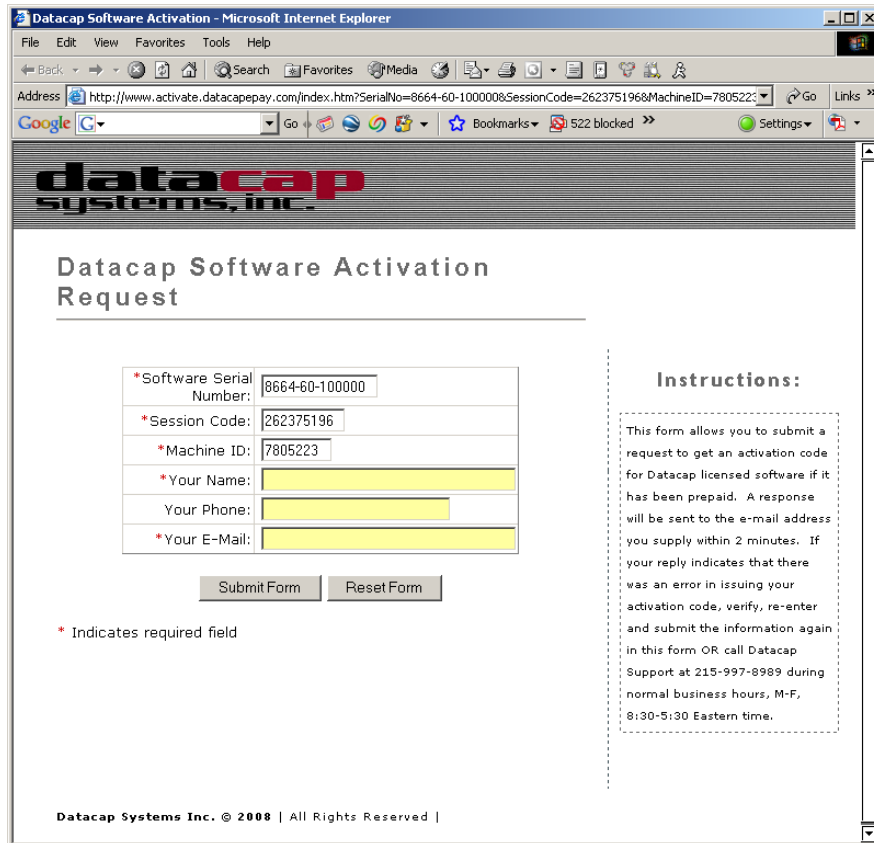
Datacap Software Activation - Microsoft Internet Explorer

File Edit View Favorites Tools Help

Back Search Favorites Media

Address http://www.activate.datacapepay.com/index.htm?SerialNo=8664-60-100000&SessionCode=262375196&MachineID=7805223 Go Links

Google G Go Bookmarks 522 blocked Settings

datacap systems, inc.

Datacap Software Activation Request

| *Software Serial Number: | 8664-60-100000 |
|---|---|
| *Session Code: | 262375196 |
| *Machine ID: | 7805223 |
| *Your Name: | |
| Your Phone: | |
| *Your E-Mail: | |

Submit Form Reset Form

* Indicates required field

Instructions:

This form allows you to submit a request to get an activation code for Datacap licensed software if it has been prepaid. A response will be sent to the e-mail address you supply within 2 minutes. If your reply indicates that there was an error in issuing your activation code, verify, re-enter and submit the information again in this form OR call Datacap Support at 215-997-8989 during normal business hours, M-F, 8:30-5:30 Eastern time.

Datacap Systems Inc. © 2008 | All Rights Reserved |